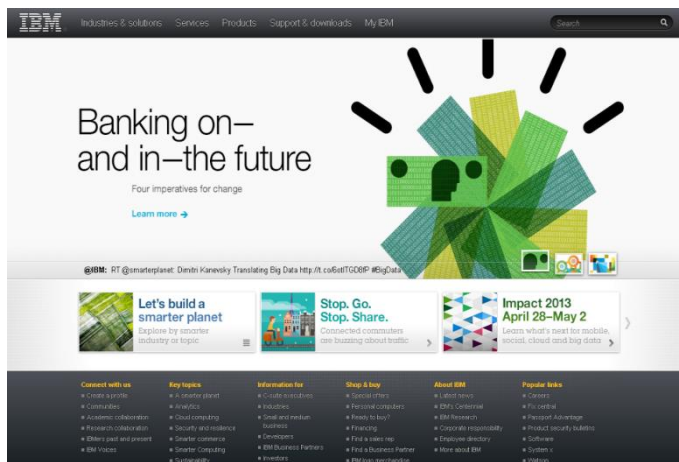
IBM Industries & solutions Services Products Support & downloads My IBM

Search

Banking on– and in–the future

Four imperatives for change

Learn more →

@IBM: RT @smarterplanet: Dimitri Kanevsky Translating Big Data http://t.co/6stlTG0BfP #BigData

Let's build a smarter planet
Explore by smarter industry or topic

Stop. Go. Stop. Share.
Connected commuters are buzzing about traffic

Impact 2013 April 28–May 2
Learn what's next for mobile, social, cloud and big data

Connect with us
Create a profile
Communities
Academic collaboration
Research collaboration
IBMers past and present
IBM Voices

Key topics
A smarter planet
Analytics
Cloud computing
Security and resilience
Smarter commerce
Smarter Computing
Sustainability

Information for
C-suite executives
Industries
Small and medium business
Developers
IBM Business Partners
Investors

Shop & buy
Special offers
Personal computers
Ready to buy?
Financing
Find a sales rep
Find a Business Partner
IBM logo merchandise

About IBM
Latest news
IBM's Centennial
IBM Research
Corporate responsibility
Employee directory
More about IBM

Popular links
Careers
Fix central
Passport Advantage
Product security bulletins
Software
System x
Watson